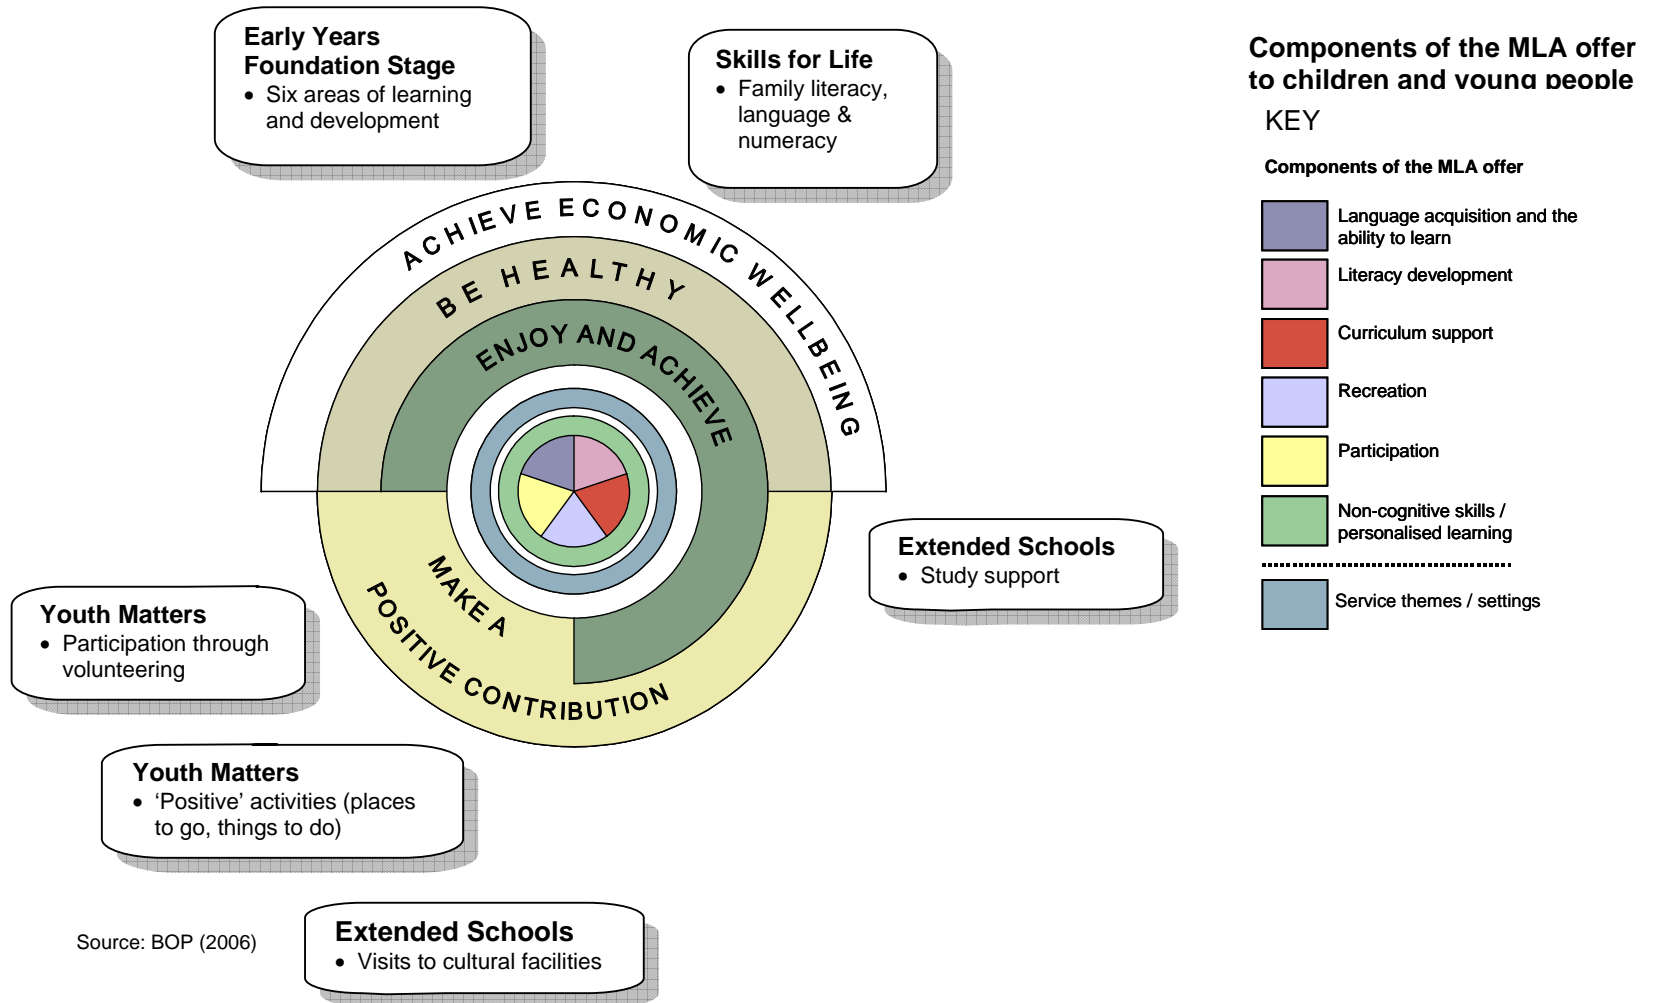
Components of the MLA offer to children and young people

KEY

Components of the MLA offer

Language acquisition and the ability to learn

Literacy development

Curriculum support

Recreation

Participation

Non-cognitive skills / personalised learning

Service themes / settings

Early Years Foundation Stage
- Six areas of learning and development

Skills for Life
- Family literacy, language & numeracy

ACHIEVE ECONOMIC WELLBEING

BE HEALTHY

ENJOY AND ACHIEVE

MAKE A POSITIVE CONTRIBUTION

Extended Schools
- Study support

Youth Matters
- Participation through volunteering

Youth Matters
- 'Positive' activities (places to go, things to do)

Source: BOP (2006)

Extended Schools
- Visits to cultural facilities